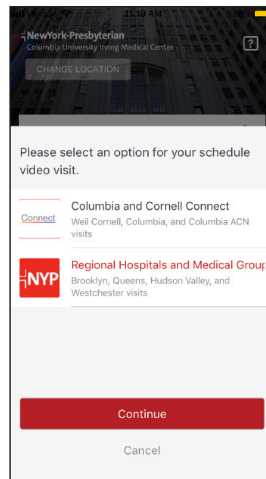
11:10 AM

NewYork-Presbyterian
Columbia University Irving Medical Center

?

CHANGE LOCATION

Please select an option for your schedule video visit.

Connect

Columbia and Cornell Connect
Weil Cornell, Columbia, and Columbia ACN visits

NYP

Regional Hospitals and Medical Group
Brooklyn, Queens, Hudson Valley, and Westchester visits

Continue

Cancel